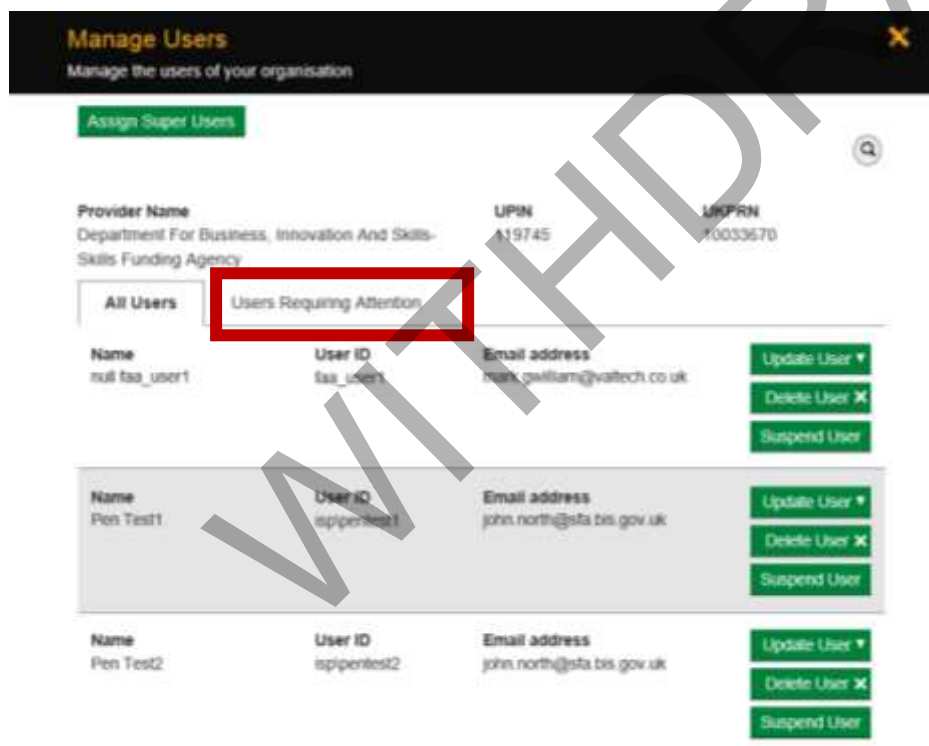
Manage Users
Manage the users of your organisation

Assign Super Users

Provider Name
Department For Business, Innovation And Skills-Skills Funding Agency

UPIN
119745

UKPRN
10033670

All Users

Users Requiring Attention

Name
null faa_user1

User ID
faa_user1

Email address
mark.gwilliam@valtech.co.uk

Update User ▼
Delete User ✖
Suspend User

Name
Pen Test1

User ID
isp\pentest1

Email address
john.north@sfa.bis.gov.uk

Update User ▼
Delete User ✖
Suspend User

Name
Pen Test2

User ID
isp\pentest2

Email address
john.north@sfa.bis.gov.uk

Update User ▼
Delete User ✖
Suspend User

WITHDRAWN